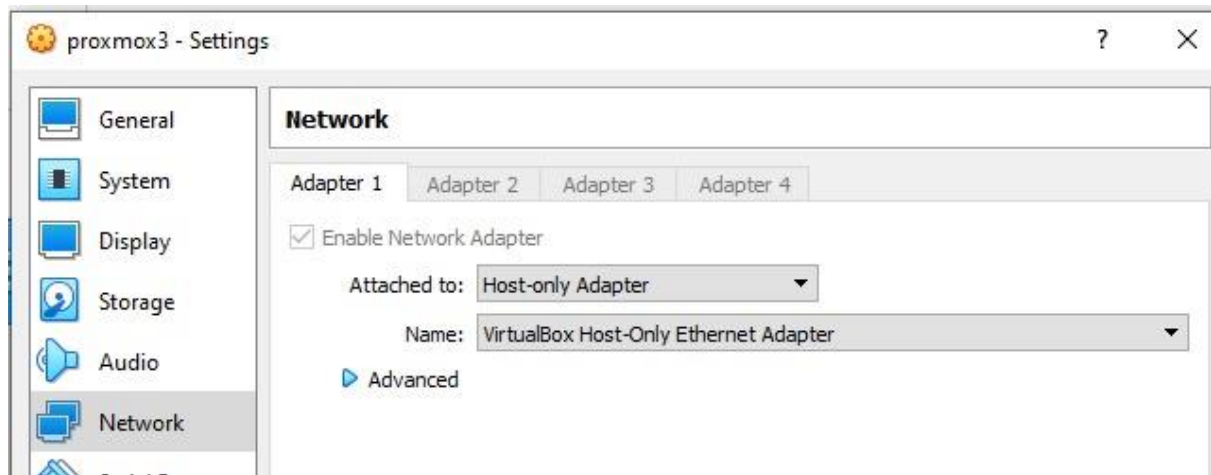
proxmox3 - Settings

?

×

General

System

Display

Storage

Audio

Network

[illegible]

Network

Adapter 1

Adapter 2

Adapter 3

Adapter 4

Enable Network Adapter

Attached to: Host-only Adapter

Name: VirtualBox Host-Only Ethernet Adapter

Advanced